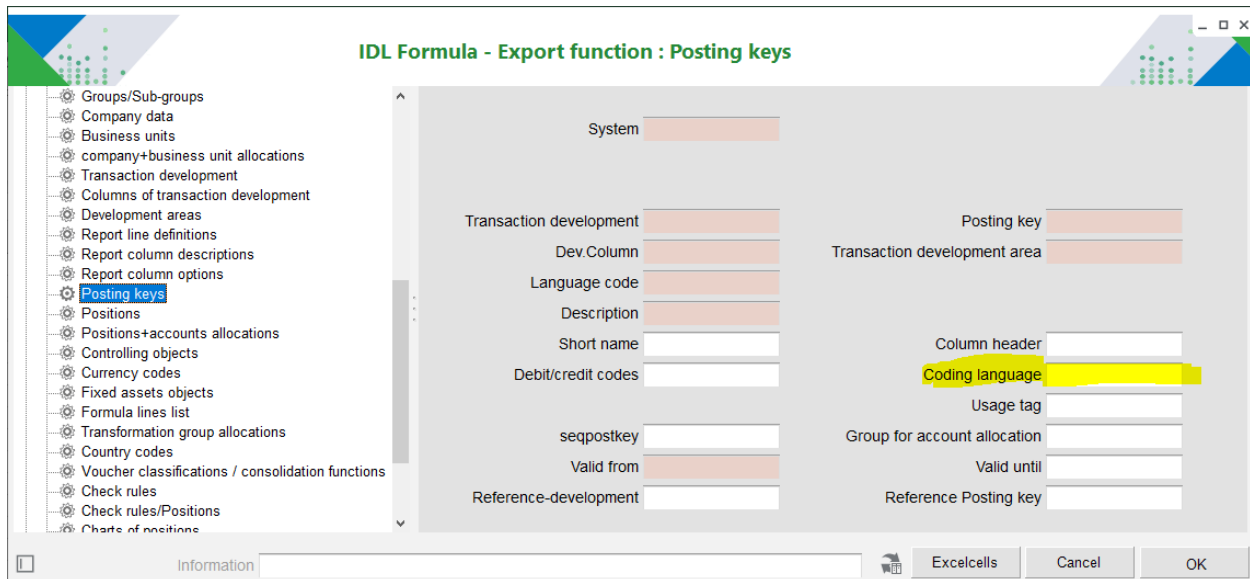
IDL Formula - Export function : Posting keys

Groups/Sub-groups
Company data
Business units
company+business unit allocations
Transaction development
Columns of transaction development
Development areas
Report line definitions
Report column descriptions
Report column options
Posting keys
Positions
Positions+accounts allocations
Controlling objects
Currency codes
Fixed assets objects
Formula lines list
Transformation group allocations
Country codes
Voucher classifications / consolidation functions
Check rules
Check rules/Positions
Charts of positions

System

Transaction development
Posting key
Dev.Column
Transaction development area
Language code
Description
Short name
Column header
Debit/credit codes
Coding language
Usage tag
seqpostkey
Group for account allocation
Valid from
Valid until
Reference-development
Reference Posting key

Information
Excelcells
Cancel
OK